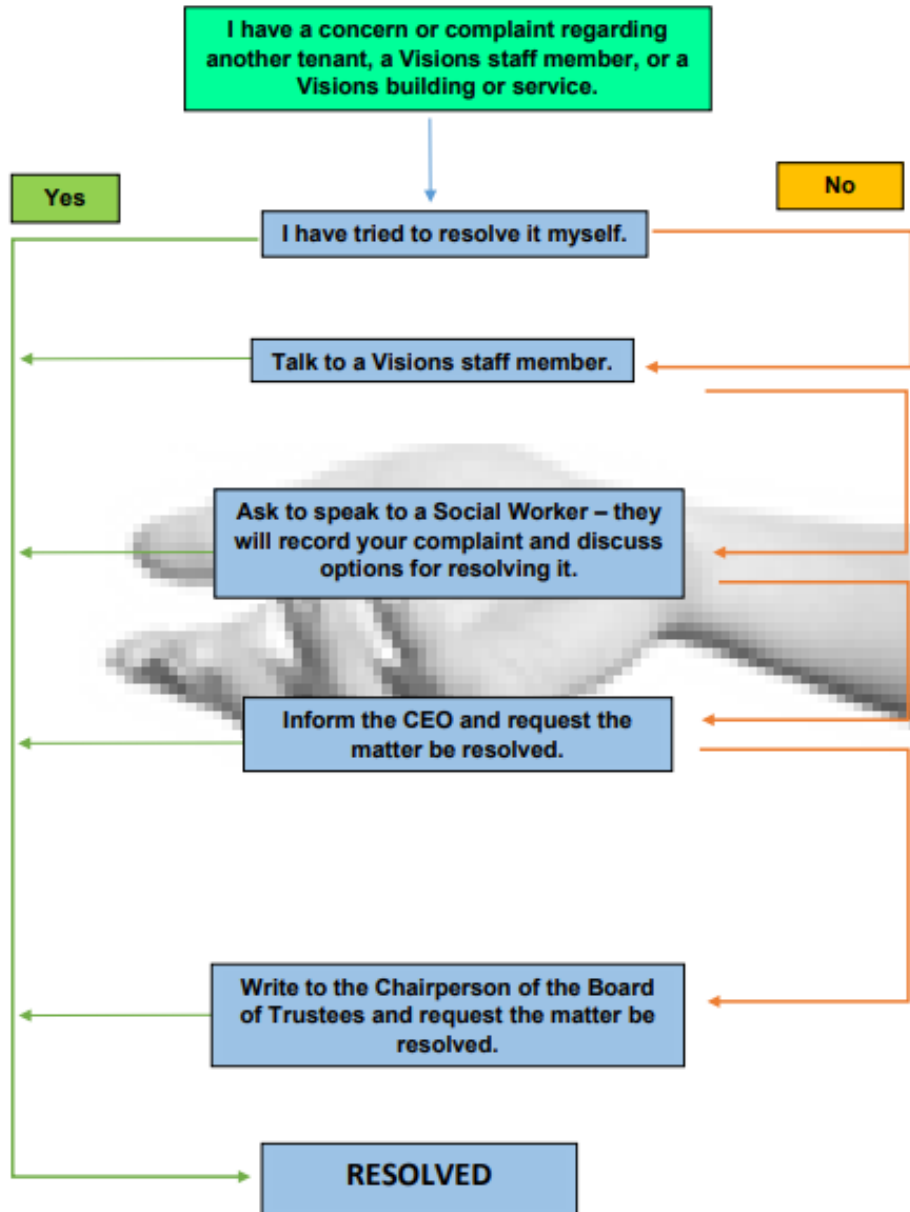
I have a concern or complaint regarding another tenant, a Visions staff member, or a Visions building or service.

Yes

No

I have tried to resolve it myself.

Talk to a Visions staff member.

Ask to speak to a Social Worker – they will record your complaint and discuss options for resolving it.

Inform the CEO and request the matter be resolved.

Write to the Chairperson of the Board of Trustees and request the matter be resolved.

RESOLVED